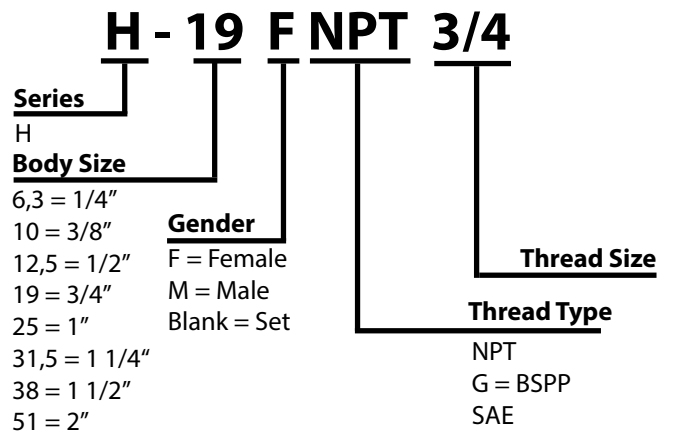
H - 19 F NPT 3/4

Series
H

Body Size
6,3 = 1/4″
10 = 3/8″
12,5 = 1/2″
19 = 3/4″
25 = 1″
31,5 = 1 1/4″
38 = 1 1/2″
51 = 2″

Gender
F = Female
M = Male
Blank = Set

Thread Size

Thread Type
NPT
G = BSPP
SAE